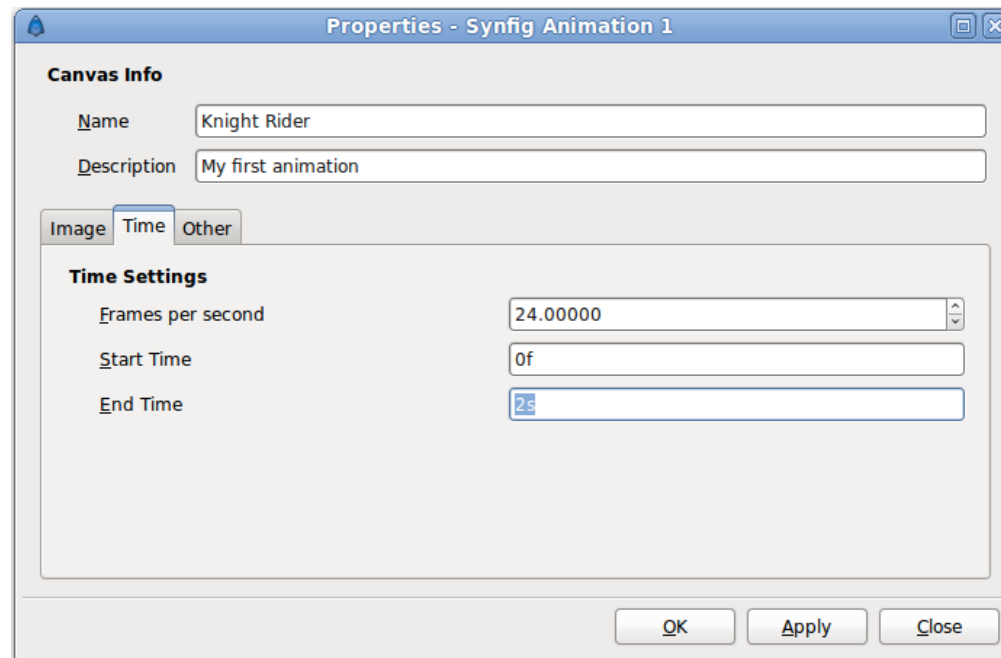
Properties - Synfig Animation 1

Canvas Info

Name Knight Rider

Description My first animation

Image Time Other

Time Settings

Frames per second 24.00000

Start Time 0f

End Time 2s

OK Apply Close